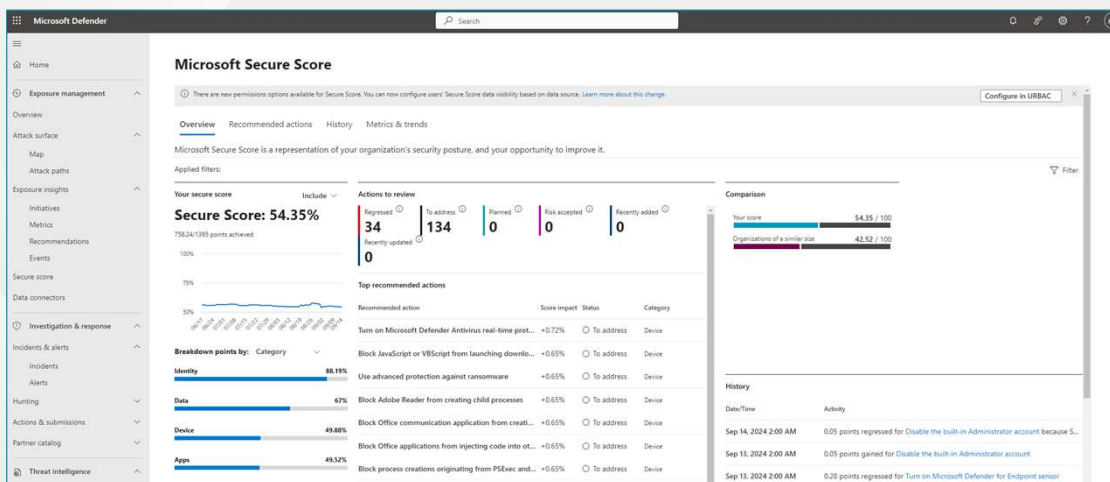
Microsoft Defender

Search

Home

Exposure management

Overview

Attack surface

Map

Attack paths

Exposure insights

Initiatives

Metrics

Recommendations

Events

Secure score

Data connectors

Investigation & response

Incidents & alerts

Incidents

Alerts

Hunting

Actions & submissions

Partner catalog

Threat intelligence

Microsoft Secure Score

There are new permissions options available for Secure Score. You can now configure users' Secure Score data visibility based on data source. Learn more about this change.

Configure in URBAC

Overview Recommended actions History Metrics & trends

Microsoft Secure Score is a representation of your organization's security posture, and your opportunity to improve it.

Applied filters:

Filter

Your secure score

Include

Secure Score: 54.35%

758.24/1395 points achieved

100%

75%

50%

Breakdown points by: Category

Identity 88.19%

Data 67%

Device 49.88%

Apps 49.52%

Actions to review

Regressed 34

To address 134

Planned 0

Risk accepted 0

Recently added 0

Recently updated 0

Top recommended actions

| Recommended action | Score impact | Status | Category |
|---|---|---|---|
| Turn on Microsoft Defender Antivirus real-time prot... | +0.72% | To address | Device |
| Block JavaScript or VBScript from launching downlo... | +0.65% | To address | Device |
| Use advanced protection against ransomware | +0.65% | To address | Device |
| Block Adobe Reader from creating child processes | +0.65% | To address | Device |
| Block Office communication application from creati... | +0.65% | To address | Device |
| Block Office applications from injecting code into ot... | +0.65% | To address | Device |
| Block process creations originating from PSExec and... | +0.65% | To address | Device |

Comparison

Your score 54.35 / 100

Organizations of a similar size 42.52 / 100

History

| Date/Time | Activity |
|---|---|
| Sep 14, 2024 2:00 AM | 0.05 points regressed for Disable the built-in Administrator account because S... |
| Sep 13, 2024 2:00 AM | 0.05 points gained for Disable the built-in Administrator account |
| Sep 13, 2024 2:00 AM | 0.28 points regressed for Turn on Microsoft Defender for Endpoint sensor |